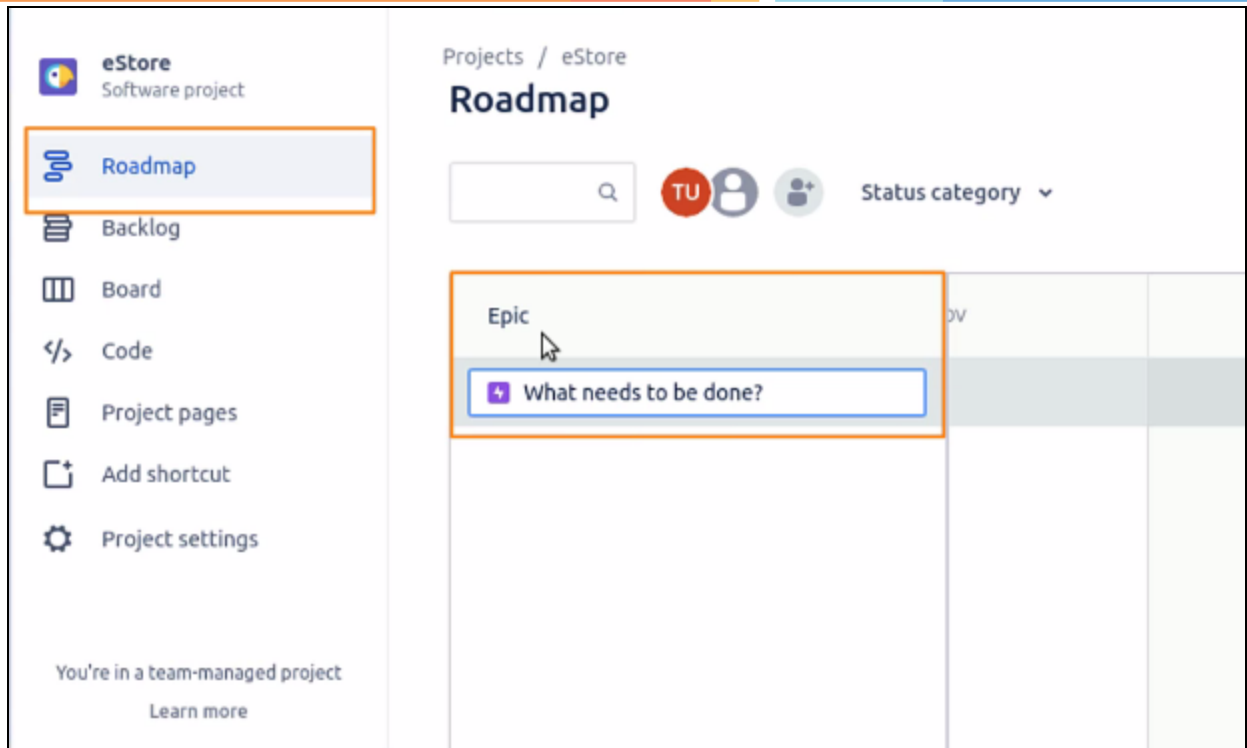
eStore
Software project

Roadmap
Backlog
Board
Code
Project pages
Add shortcut
Project settings

You're in a team-managed project
Learn more

Projects / eStore
Roadmap

TU
Status category

Epic
OV
What needs to be done?